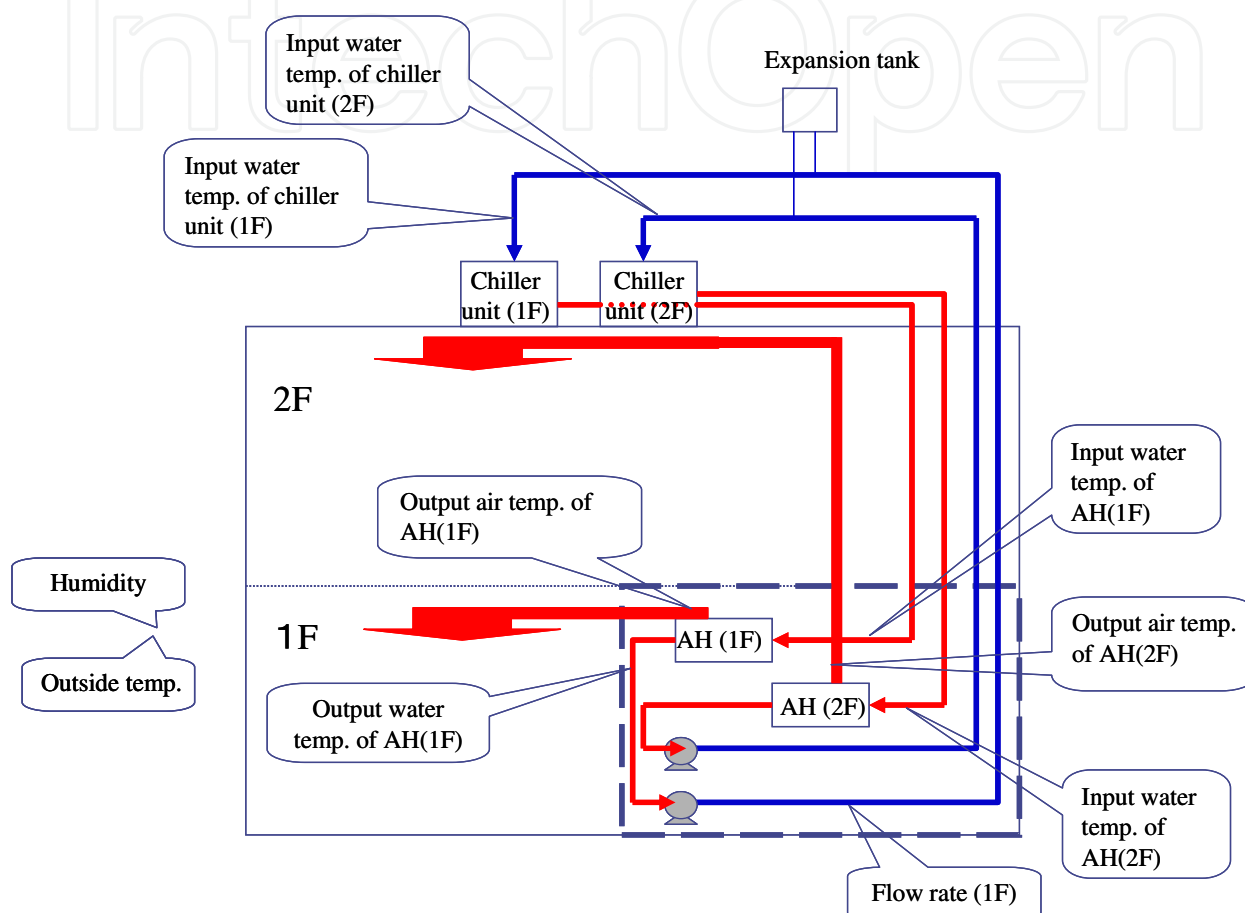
IntechOpen

Input water temp. of chiller unit (2F)

Expansion tank

Input water temp. of chiller unit (1F)

Chiller unit (1F)

Chiller unit (2F)

2F

Input water temp. of AH(1F)

Output air temp. of AH(1F)

Humidity

1F

AH (1F)

Output air temp. of AH(2F)

Outside temp.

Output water temp. of AH(1F)

AH (2F)

Input water temp. of AH(2F)

Flow rate (1F)